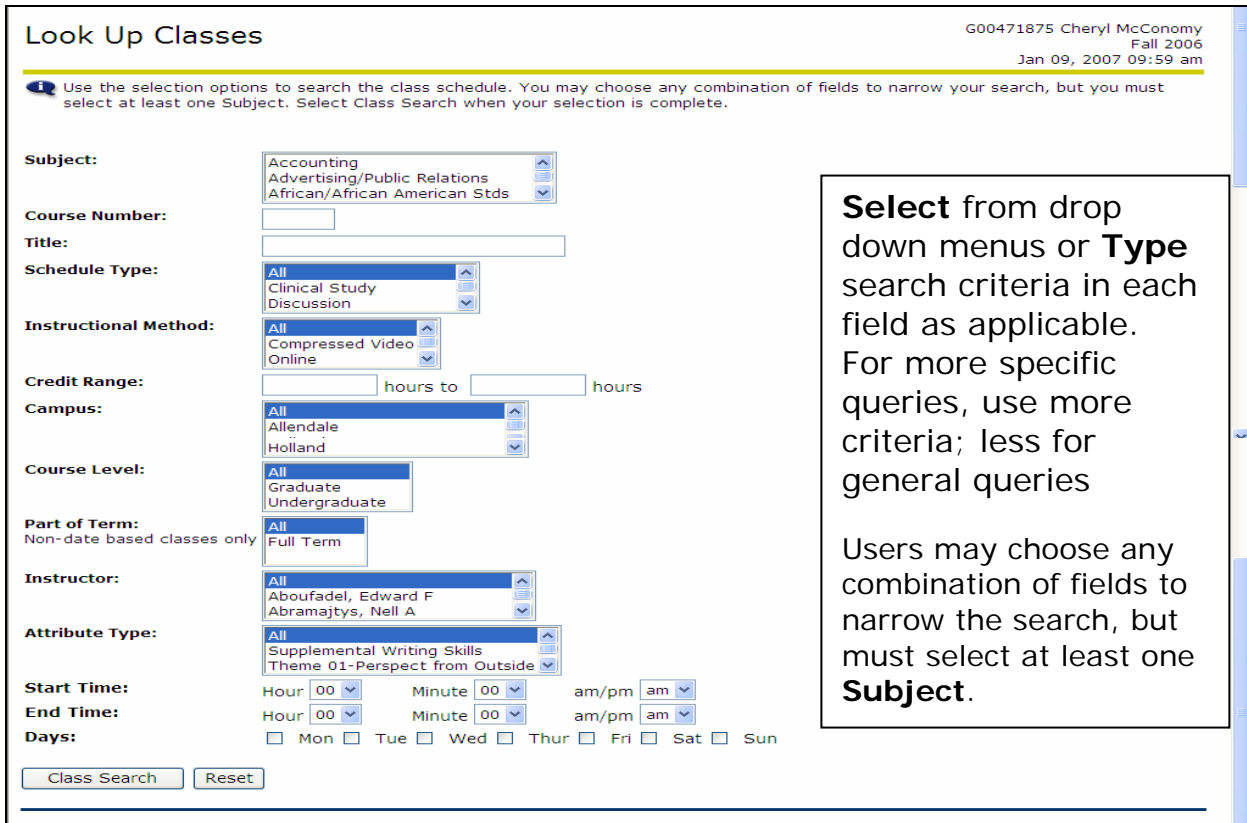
Look Up Classes

G00471875 Cheryl McConomy
Fall 2006
Jan 09, 2007 09:59 am

Use the selection options to search the class schedule. You may choose any combination of fields to narrow your search, but you must select at least one Subject. Select Class Search when your selection is complete.

Subject: Accounting
Advertising/Public Relations
African/African American Stds

Course Number:

Title:

Schedule Type: All
Clinical Study
Discussion

Instructional Method: All
Compressed Video
Online

Credit Range: hours to hours

Campus: All
Allendale
Holland

Course Level: All
Graduate
Undergraduate

Part of Term:
Non-date based classes only All
Full Term

Instructor: All
Aboufadel, Edward F
Abramajtys, Nell A

Attribute Type: All
Supplemental Writing Skills
Theme 01-Perspect from Outside

Start Time: Hour 00 Minute 00 am/pm am

End Time: Hour 00 Minute 00 am/pm am

Days: Mon Tue Wed Thur Fri Sat Sun

Class Search Reset

**Select** from drop down menus or **Type** search criteria in each field as applicable. For more specific queries, use more criteria; less for general queries

Users may choose any combination of fields to narrow the search, but must select at least one **Subject**.